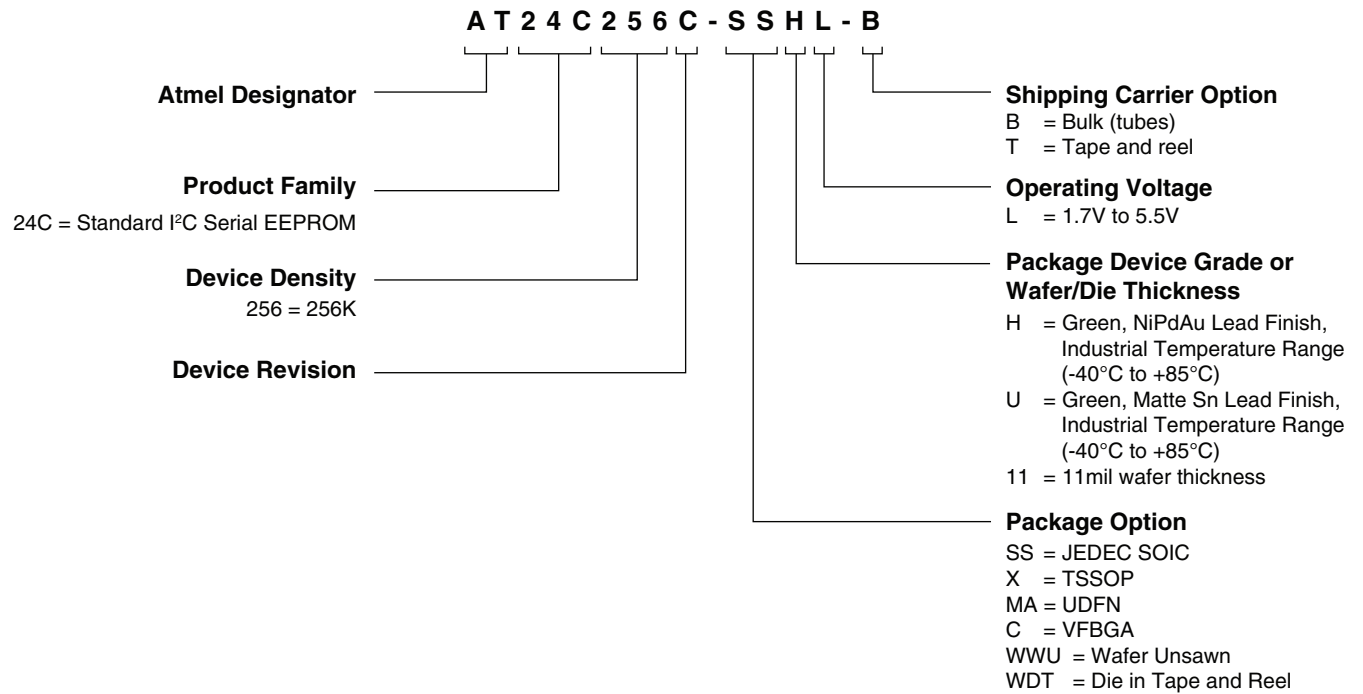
A T 2 4 C 2 5 6 C - S S H L - B

Atmel Designator

Product Family
24C = Standard I$^2$C Serial EEPROM

Device Density
256 = 256K

Device Revision

Shipping Carrier Option
B = Bulk (tubes)
T = Tape and reel

Operating Voltage
L = 1.7V to 5.5V

Package Device Grade or Wafer/Die Thickness
H = Green, NiPdAu Lead Finish, Industrial Temperature Range (-40°C to +85°C)
U = Green, Matte Sn Lead Finish, Industrial Temperature Range (-40°C to +85°C)
11 = 11mil wafer thickness

Package Option
SS = JEDEC SOIC
X = TSSOP
MA = UDFN
C = VFBGA
WWU = Wafer Unsawn
WDT = Die in Tape and Reel